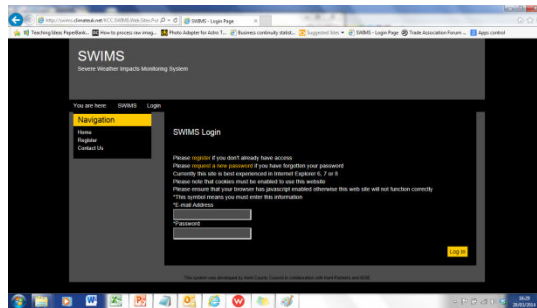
http://swims.climateuk.net/KCC.SWIMS.Web.Sites.Pul
SWIMS - Login Page
Teaching Ideas: PaperBank...
How to process raw imag...
Photo Adapter for Astro T...
Business continuity statist...
Suggested Sites
SWIMS - Login Page
Trade Association Forum ...
Apps control

SWIMS
Severe Weather Impacts Monitoring System

You are here: SWIMS Login

Navigation
Home
Register
Contact Us

SWIMS Login

Please register if you don't already have access
Please request a new password if you have forgotten your password
Currently this site is best experienced in Internet Explorer 6, 7 or 8
Please note that cookies must be enabled to use this website
Please ensure that your browser has javascript enabled otherwise this web site will not function correctly
*This symbol means you must enter this information
*E-mail Address

*Password

Log In

This system was developed by Kent County Council in collaboration with Kent Partners and UKCIP

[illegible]